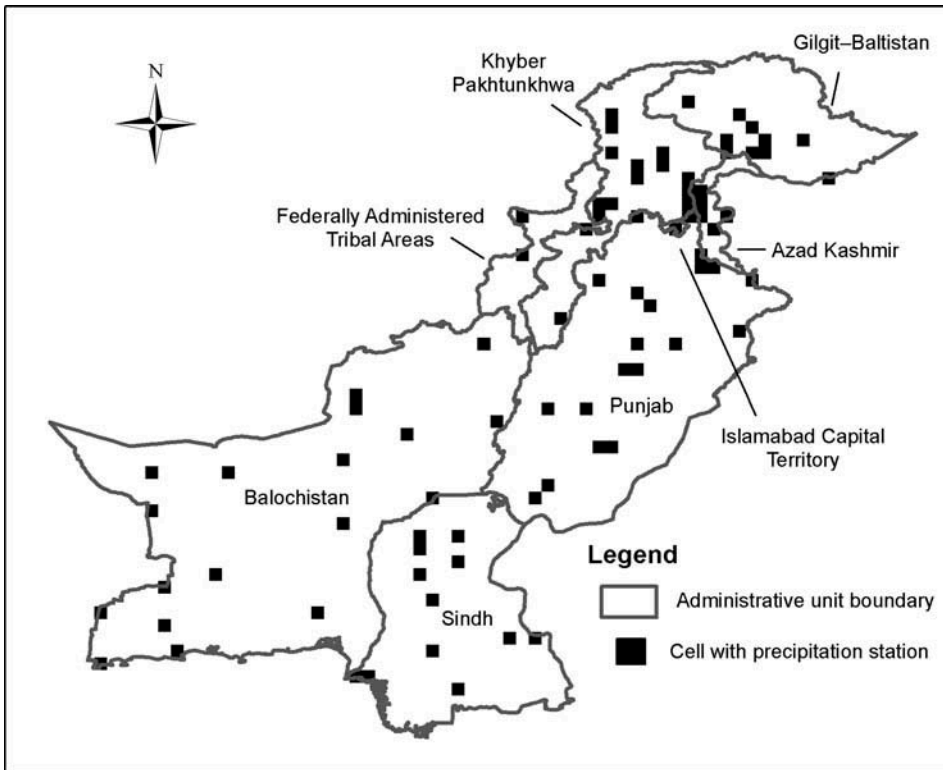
N

Khyber Pakhtunkhwa

Gilgit–Baltistan

Federally Administered Tribal Areas

Azad Kashmir

Punjab

Islamabad Capital Territory

Balochistan

Sindh

Legend

Administrative unit boundary

Cell with precipitation station